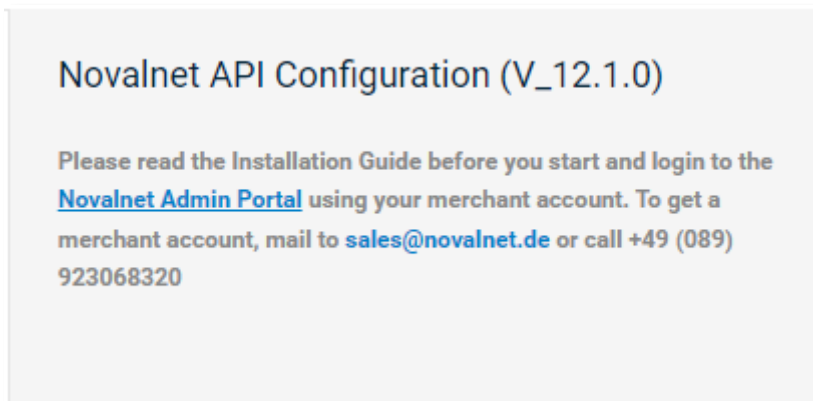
Novalnet API Configuration (V_12.1.0)

Please read the Installation Guide before you start and login to the Novalnet Admin Portal using your merchant account. To get a merchant account, mail to sales@novalnet.de or call +49 (089) 923068320